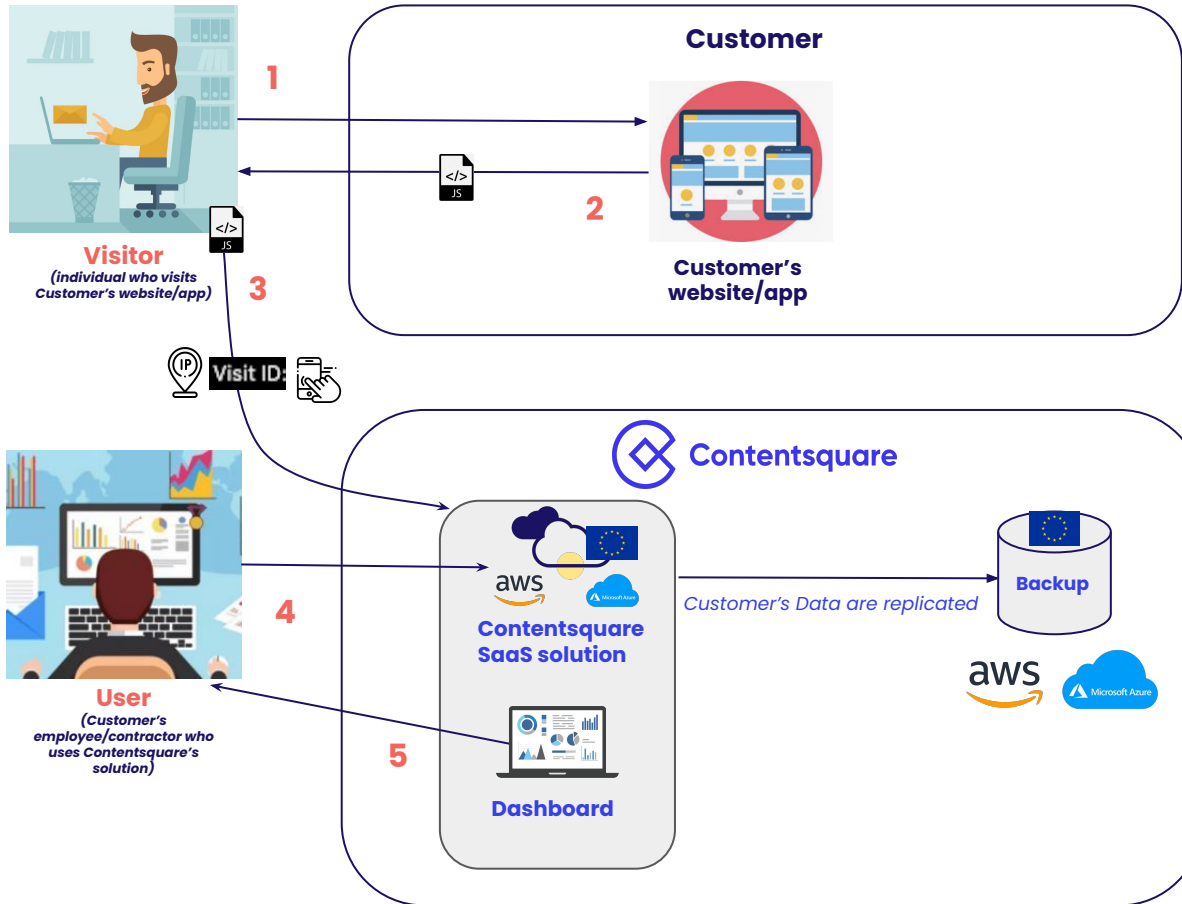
1

Customer

</>
JS

2

Customer's website/app

</>
JS

Visitor
(individual who visits Customer's website/app)

3

IP

Visit ID:

Contentsquare

aws

Microsoft Azure

Contentsquare SaaS solution

Customer's Data are replicated

Backup

aws

Microsoft Azure

4

User
(Customer's employee/contractor who uses Contentsquare's solution)

5

Dashboard